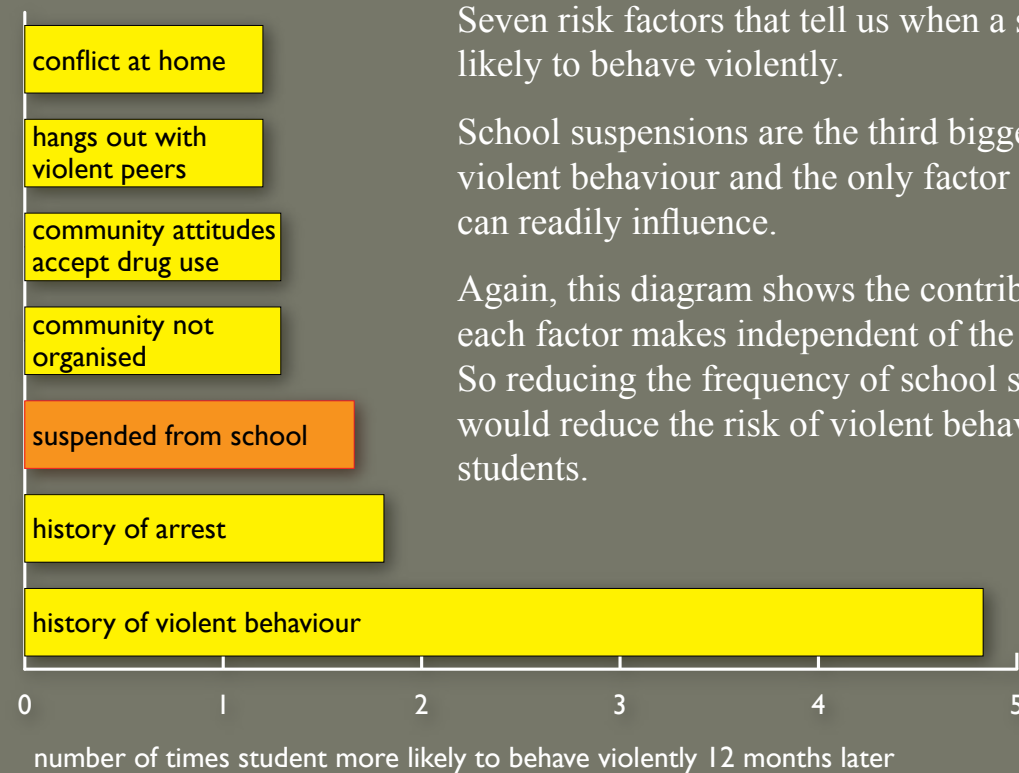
conflict at home

hangs out with violent peers

community attitudes accept drug use

community not organised

suspended from school

history of arrest

history of violent behaviour

0 1 2 3 4 5

number of times student more likely to behave violently 12 months later

Seven risk factors that tell us when a s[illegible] likely to behave violently.

School suspensions are the third bigge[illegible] violent behaviour and the only factor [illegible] can readily influence.

Again, this diagram shows the contrib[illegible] each factor makes independent of the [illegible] So reducing the frequency of school s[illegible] would reduce the risk of violent behav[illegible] students.